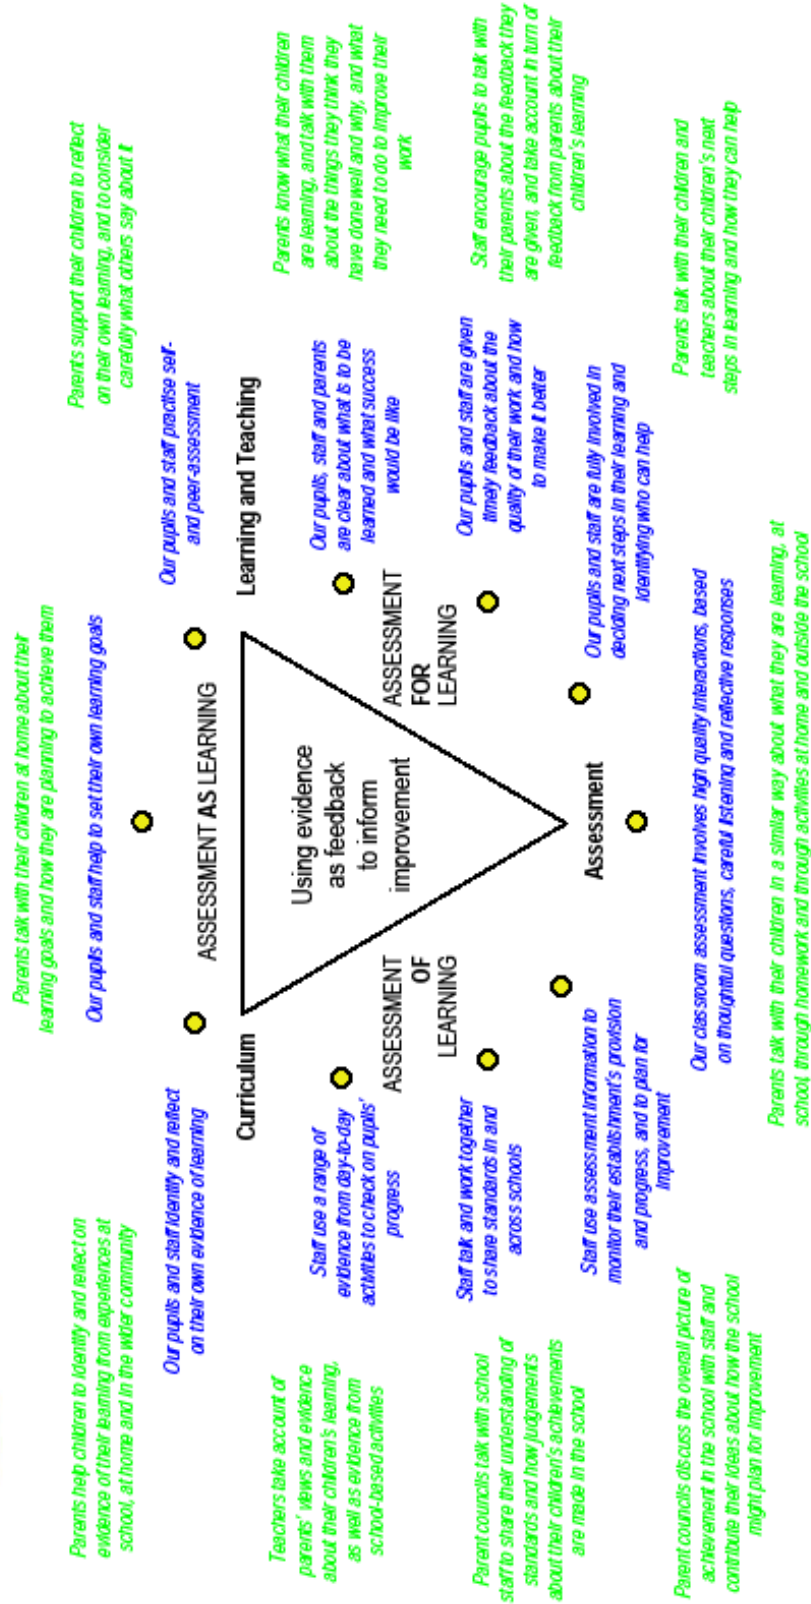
Using evidence as feedback to inform improvement

Learning and Teaching

Curriculum

Assessment

ASSESSMENT AS LEARNING

ASSESSMENT FOR LEARNING

ASSESSMENT OF LEARNING

Parents support their children to reflect on their own learning, and to consider carefully what others say about it

Parents talk with their children at home about their learning goals and how they are planning to achieve them

Parents help children to identify and reflect on evidence of their learning from experiences at school, at home and in the wider community

Our pupils and staff practise self- and peer-assessment

Our pupils and staff help to set their own learning goals

Our pupils and staff identify and reflect on their own evidence of learning

Parents know what their children are learning, and talk with them about the things they think they have done well and why, and what they need to do to improve their work

Staff encourage pupils to talk with their parents about the feedback they are given, and take account in turn of feedback from parents about their children's learning

Parents talk with their children and teachers about their children's next steps in learning and how they can help

Our pupils, staff and parents are clear about what is to be learned and what success would be like

Our pupils and staff are given timely feedback about the quality of their work and how to make it better

Our pupils and staff are fully involved in deciding next steps in their learning and identifying who can help

Our classroom assessment involves high quality interactions, based on thoughtful questions, careful listening and reflective responses

Parents talk with their children in a similar way about what they are learning, at school, through homework and through activities at home and outside the school

Teachers take account of parents' views and evidence about their children's learning, as well as evidence from school-based activities

Staff use a range of evidence from day-to-day activities to check on pupils' progress

Staff talk and work together to share standards in and across schools

Staff use assessment information to monitor their establishment's provision and progress, and to plan for improvement

Parent councils talk with school staff to share their understanding of standards and how judgements about their children's achievements are made in the school

Parent councils discuss the overall picture of achievement in the school with staff and contribute their ideas about how the school might plan for improvement